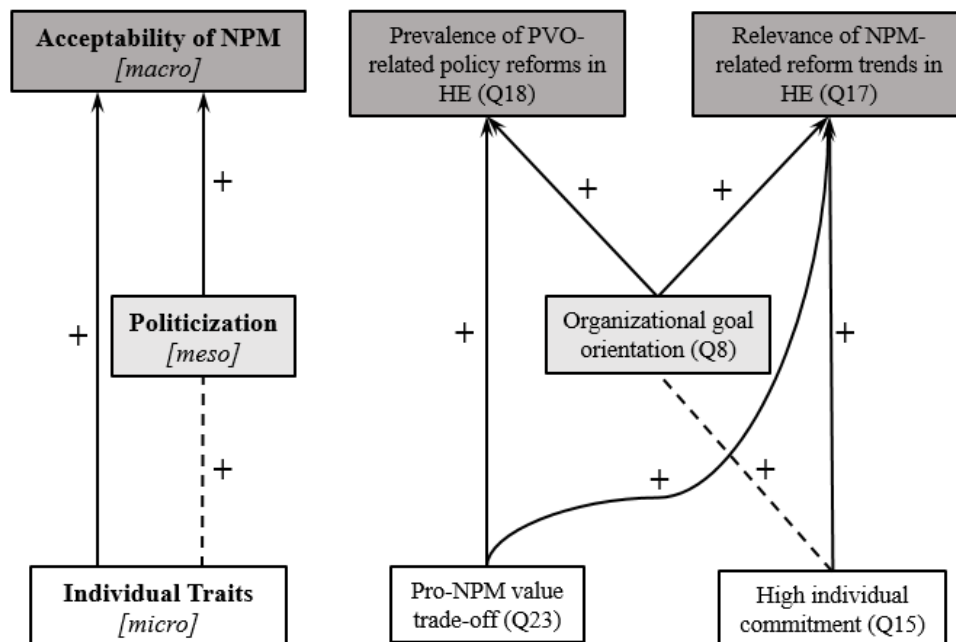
Acceptability of NPM
[macro]

+

+

Politicization
[meso]

+

Individual Traits
[micro]

Prevalence of PVO-related policy reforms in HE (Q18)

Relevance of NPM-related reform trends in HE (Q17)

+

+

+

Organizational goal orientation (Q8)

+

+

+

Pro-NPM value trade-off (Q23)

High individual commitment (Q15)